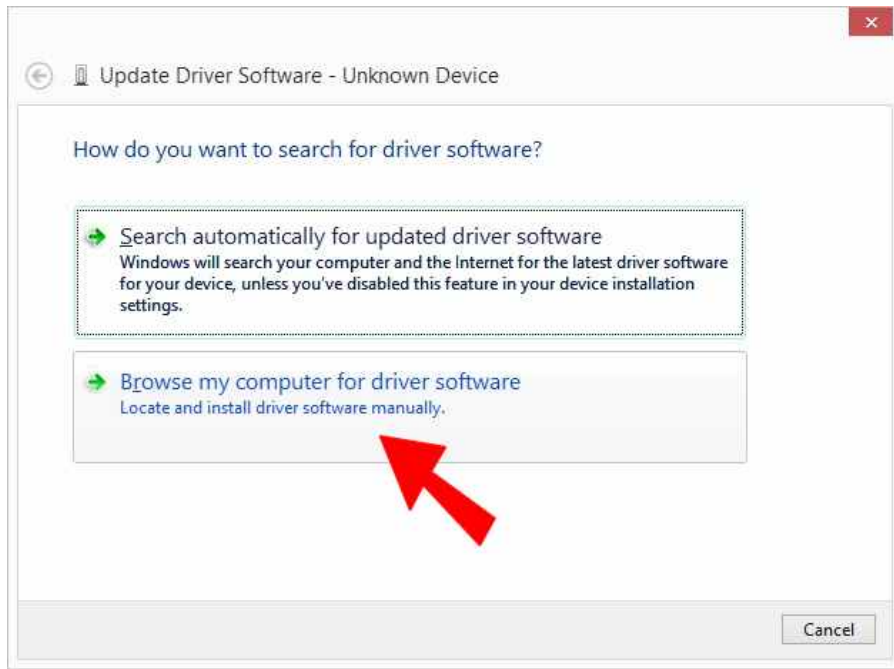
×

Update Driver Software - Unknown Device

How do you want to search for driver software?

Search automatically for updated driver software
Windows will search your computer and the Internet for the latest driver software for your device, unless you've disabled this feature in your device installation settings.

Browse my computer for driver software
Locate and install driver software manually.

Cancel